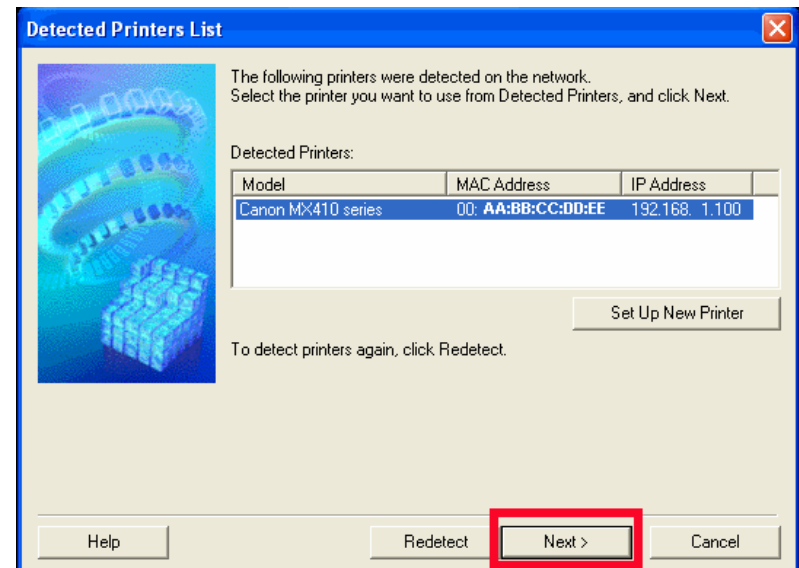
Detected Printers List

The following printers were detected on the network.
Select the printer you want to use from Detected Printers, and click Next.

Detected Printers:

| Model | MAC Address | IP Address |
|---|---|---|
| Canon MX410 series | 00: AA:BB:CC:DD:EE | 192.168. 1.100 |

Set Up New Printer

To detect printers again, click Redetect.

Help

Redetect

Next >

Cancel